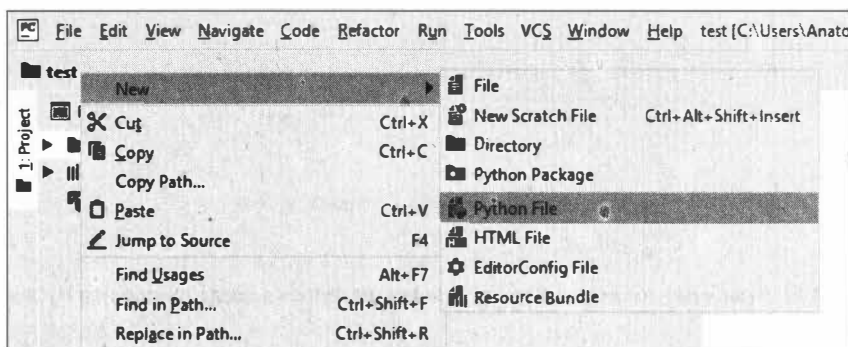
File Edit View Navigate Code Refactor Run Tools VCS Window Help test [C:\Users\Anato

test

1: Project

New
Cut Ctrl+X
Copy Ctrl+C
Copy Path...
Paste Ctrl+V
Jump to Source F4
Find Usages Alt+F7
Find in Path... Ctrl+Shift+F
Replace in Path... Ctrl+Shift+R

File
New Scratch File Ctrl+Alt+Shift+Insert
Directory
Python Package
Python File
HTML File
EditorConfig File
Resource Bundle